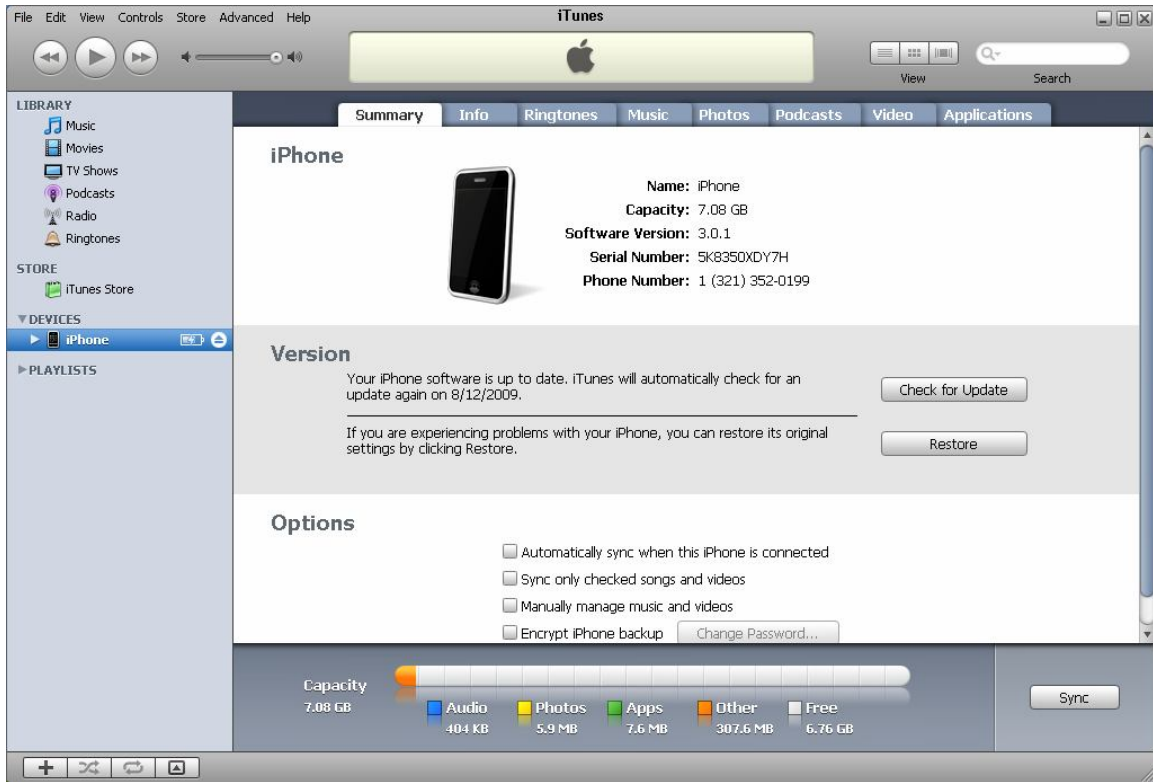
File Edit View Controls Store Advanced Help

iTunes

View

Search

LIBRARY
Music
Movies
TV Shows
Podcasts
Radio
Ringtones

STORE
iTunes Store

▼DEVICES
iPhone

▶PLAYLISTS

Summary | Info | Ringtones | Music | Photos | Podcasts | Video | Applications

iPhone

Name: iPhone
Capacity: 7.08 GB
Software Version: 3.0.1
Serial Number: 5K8350XDY7H
Phone Number: 1 (321) 352-0199

Version

Your iPhone software is up to date. iTunes will automatically check for an update again on 8/12/2009.

Check for Update

If you are experiencing problems with your iPhone, you can restore its original settings by clicking Restore.

Restore

Options

Automatically sync when this iPhone is connected

Sync only checked songs and videos

Manually manage music and videos

Encrypt iPhone backup

Change Password...

Capacity
7.08 GB

Audio
404 KB

Photos
5.9 MB

Apps
7.6 MB

Other
307.6 MB

Free
6.76 GB

Sync